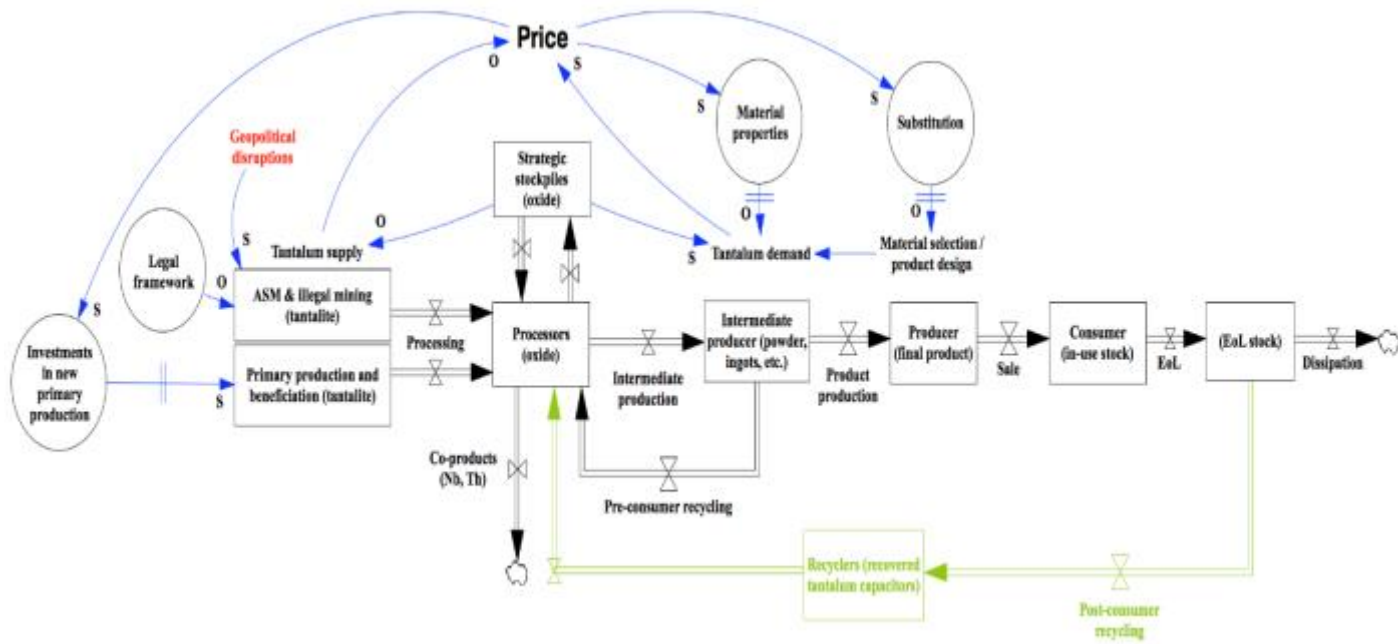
Price

O

S

S

S

Material properties

Substitution

Geopolitical disruptions

Strategic stockpiles (oxide)

S

O

O

O

Tantalum supply

S

Tantalum demand

Material selection / product design

Legal framework

O

ASM & illegal mining (tantalite)

S

Processing

Processors (oxide)

Intermediate producer (powder, ingots, etc.)

Producer (final product)

Consumer (in-use stock)

(EoL stock)

Investments in new primary production

Primary production and beneficiation (tantalite)

S

Intermediate production

Product production

Sale

EoL

Dissipation

Co-products (Nb, Th)

Pre-consumer recycling

Recyclers (recovered tantalum capacitors)

Post-consumer recycling